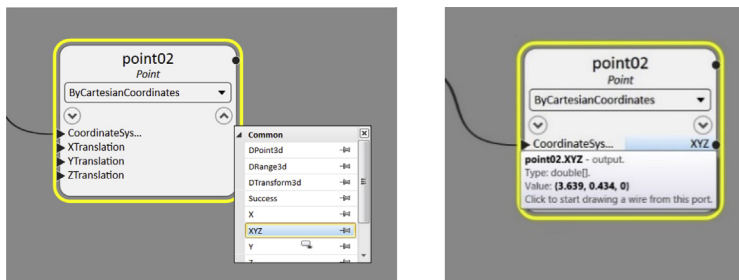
point02
Point
ByCartesianCoordinates
CoordinateSys...
XTranslation
YTranslation
ZTranslation

Common
DPoint3d
DRange3d
DTransform3d
Success
X
XYZ
Y
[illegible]

point02
Point
ByCartesianCoordinates
CoordinateSys...
XYZ
point02.XYZ - output.
Type: double[].
Value: {3.639, 0.434, 0}
Click to start drawing a wire from this port.